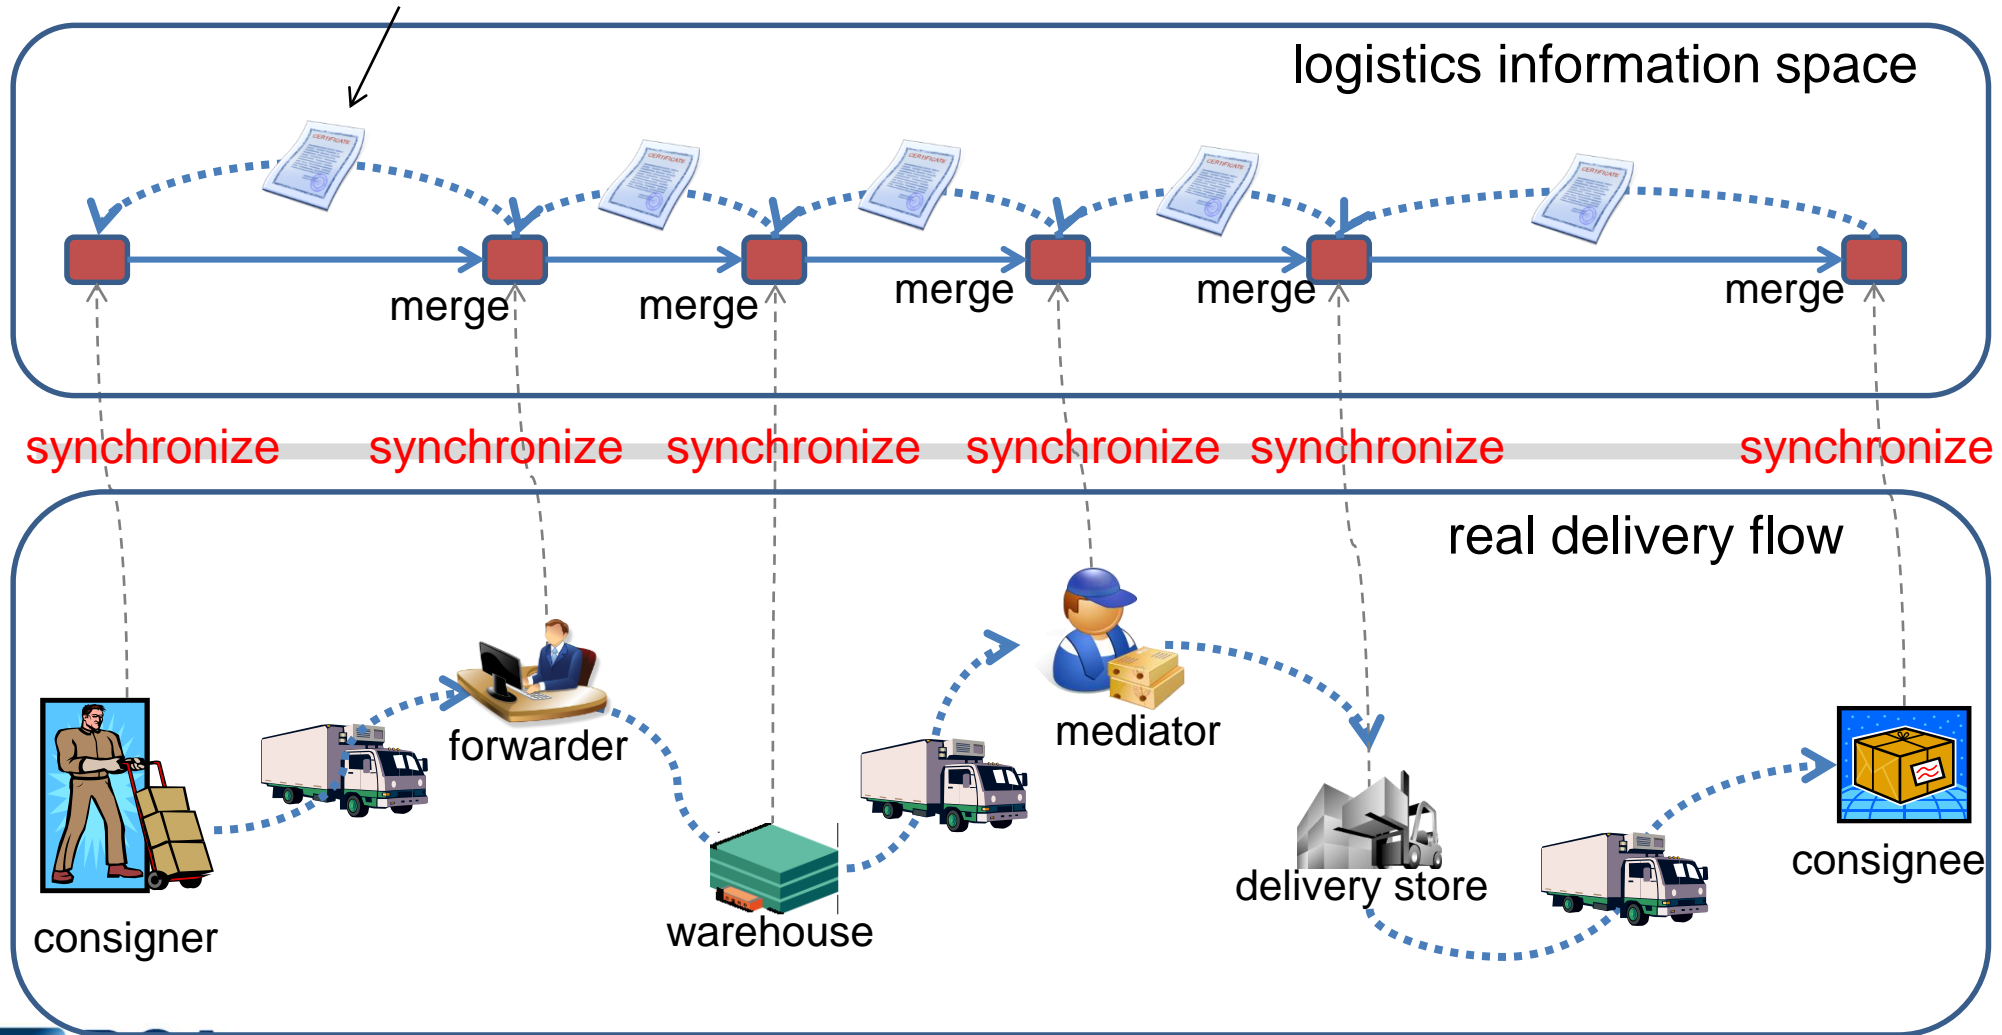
logistics information space

merge merge merge merge merge

synchronize synchronize synchronize synchronize synchronize synchronize

real delivery flow

consigner

forwarder

warehouse

mediator

delivery store

consignee